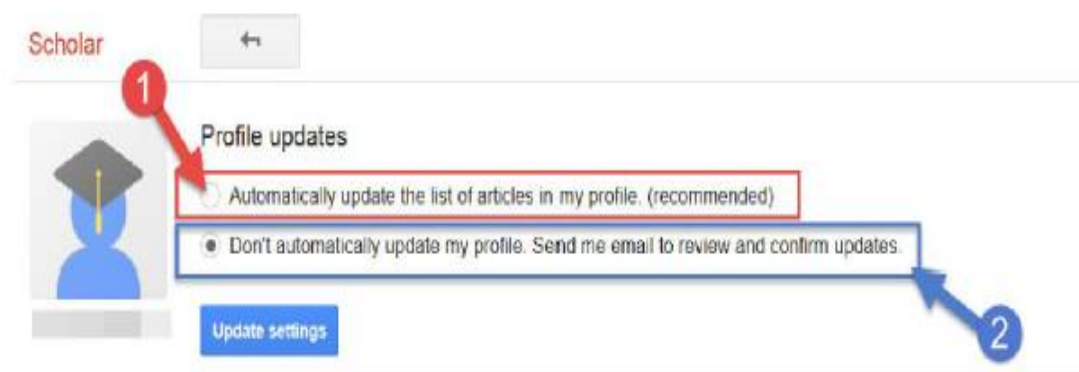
Scholar

1

Profile updates

Automatically update the list of articles in my profile. (recommended)

Don't automatically update my profile. Send me email to review and confirm updates.

Update settings

2